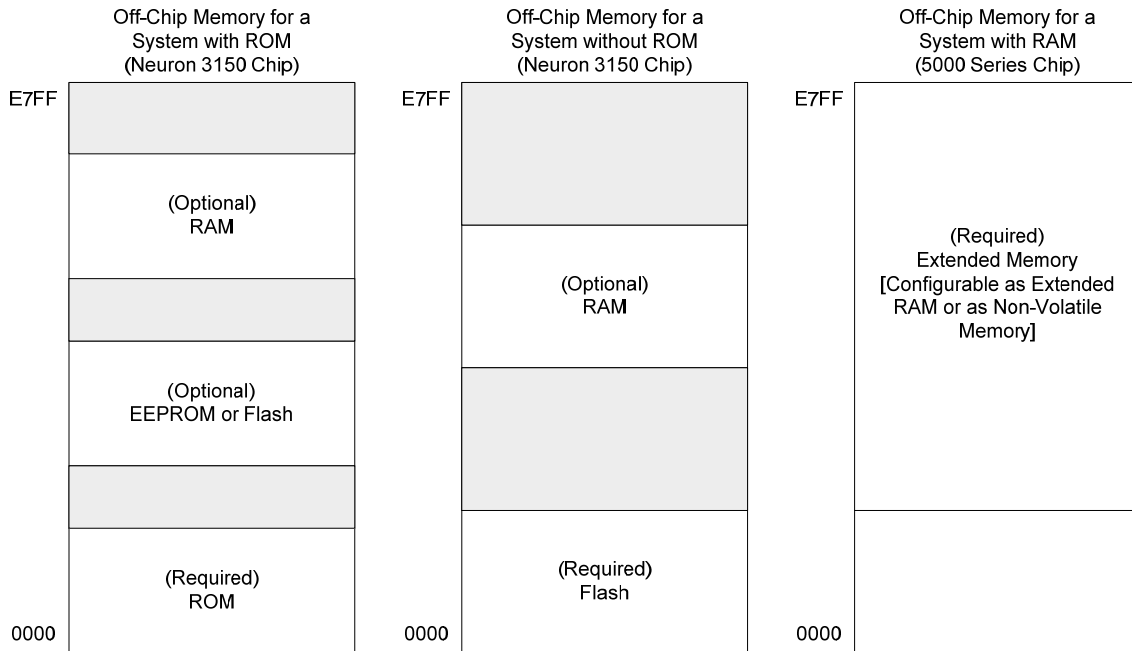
Off-Chip Memory for a System with ROM (Neuron 3150 Chip)

E7FF

(Optional) RAM

(Optional) EEPROM or Flash

(Required) ROM

0000

Off-Chip Memory for a System without ROM (Neuron 3150 Chip)

E7FF

(Optional) RAM

(Required) Flash

0000

Off-Chip Memory for a System with RAM (5000 Series Chip)

E7FF

(Required) Extended Memory [Configurable as Extended RAM or as Non-Volatile Memory]

0000